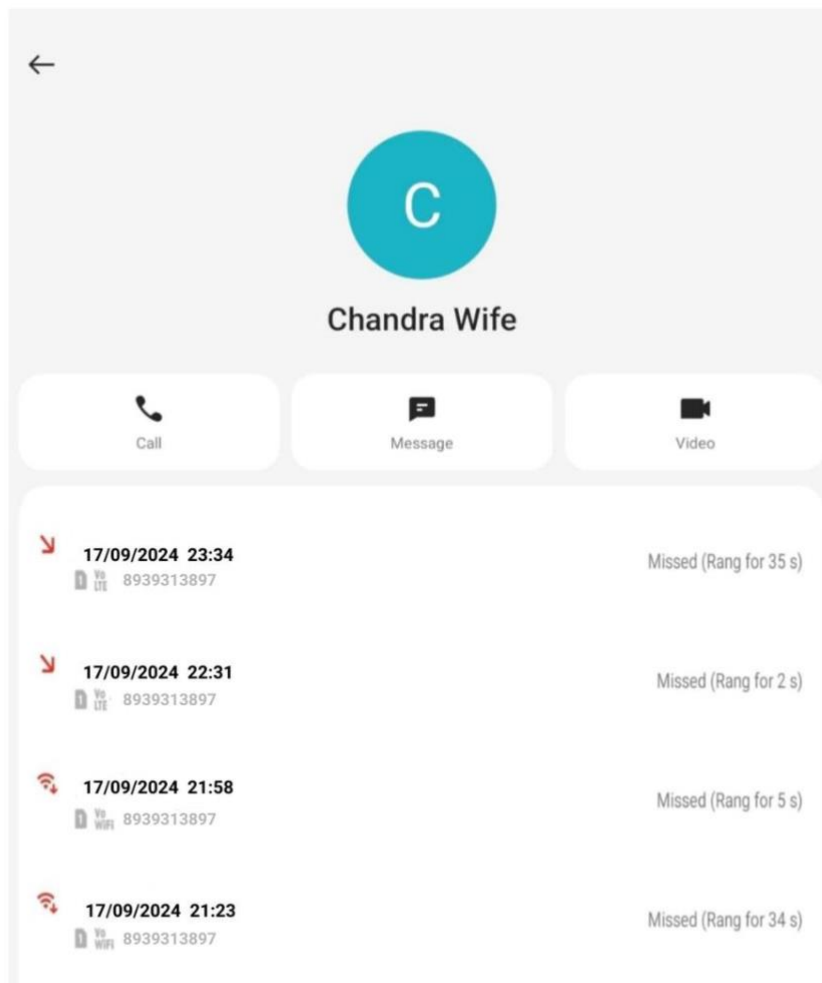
←

C

Chandra Wife

Call

Message

Video

17/09/2024 23:34
Vo LTE 8939313897
Missed (Rang for 35 s)

17/09/2024 22:31
Vo LTE 8939313897
Missed (Rang for 2 s)

17/09/2024 21:58
Vo WiFi 8939313897
Missed (Rang for 5 s)

17/09/2024 21:23
Vo WiFi 8939313897
Missed (Rang for 34 s)